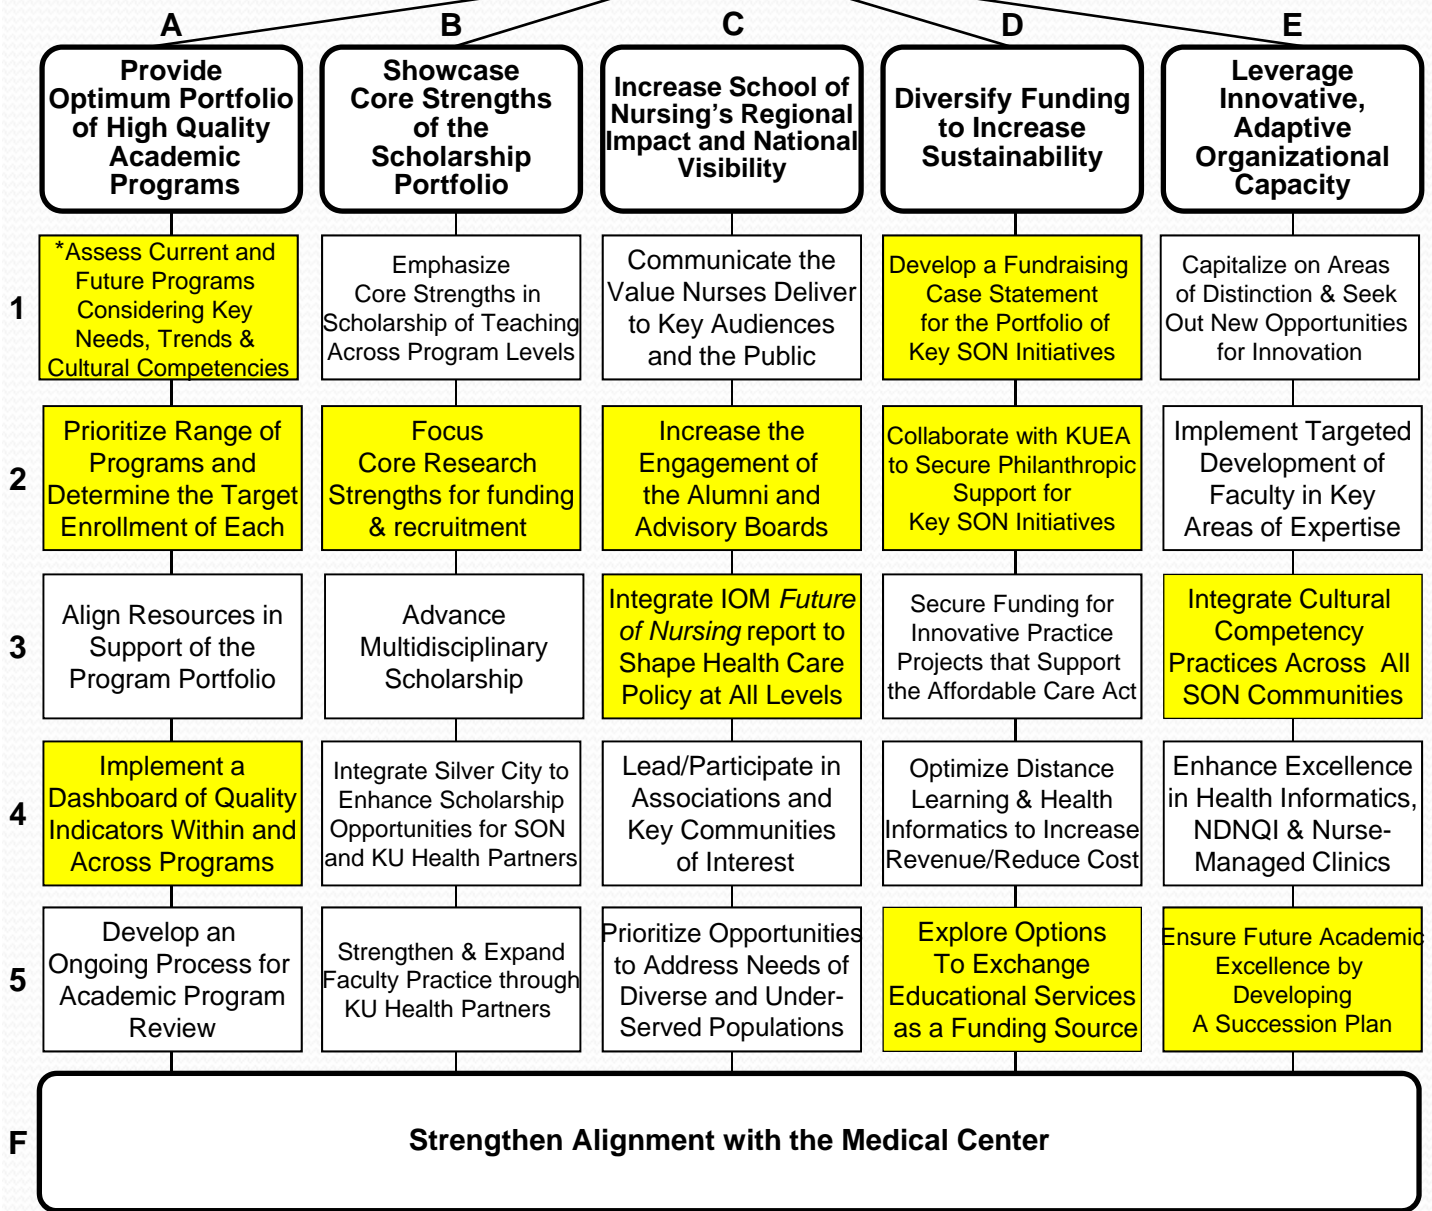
|   | A | B | C | D | E |
|---|---|---|---|---|---|
|   | Provide Optimum Portfolio of High Quality Academic Programs | Showcase Core Strengths of the Scholarship Portfolio | Increase School of Nursing's Regional Impact and National Visibility | Diversify Funding to Increase Sustainability | Leverage Innovative, Adaptive Organizational Capacity |
| 1 | *Assess Current and Future Programs Considering Key Needs, Trends & Cultural Competencies | Emphasize Core Strengths in Scholarship of Teaching Across Program Levels | Communicate the Value Nurses Deliver to Key Audiences and the Public | Develop a Fundraising Case Statement for the Portfolio of Key SON Initiatives | Capitalize on Areas of Distinction & Seek Out New Opportunities for Innovation |
| 2 | Prioritize Range of Programs and Determine the Target Enrollment of Each | Focus Core Research Strengths for funding & recruitment | Increase the Engagement of the Alumni and Advisory Boards | Collaborate with KUEA to Secure Philanthropic Support for Key SON Initiatives | Implement Targeted Development of Faculty in Key Areas of Expertise |
| 3 | Align Resources in Support of the Program Portfolio | Advance Multidisciplinary Scholarship | Integrate IOM *Future of Nursing* report to Shape Health Care Policy at All Levels | Secure Funding for Innovative Practice Projects that Support the Affordable Care Act | Integrate Cultural Competency Practices Across All SON Communities |
| 4 | Implement a Dashboard of Quality Indicators Within and Across Programs | Integrate Silver City to Enhance Scholarship Opportunities for SON and KU Health Partners | Lead/Participate in Associations and Key Communities of Interest | Optimize Distance Learning & Health Informatics to Increase Revenue/Reduce Cost | Enhance Excellence in Health Informatics, NDNQI & Nurse-Managed Clinics |
| 5 | Develop an Ongoing Process for Academic Program Review | Strengthen & Expand Faculty Practice through KU Health Partners | Prioritize Opportunities to Address Needs of Diverse and Under-Served Populations | Explore Options To Exchange Educational Services as a Funding Source | Ensure Future Academic Excellence by Developing A Succession Plan |

F Strengthen Alignment with the Medical Center